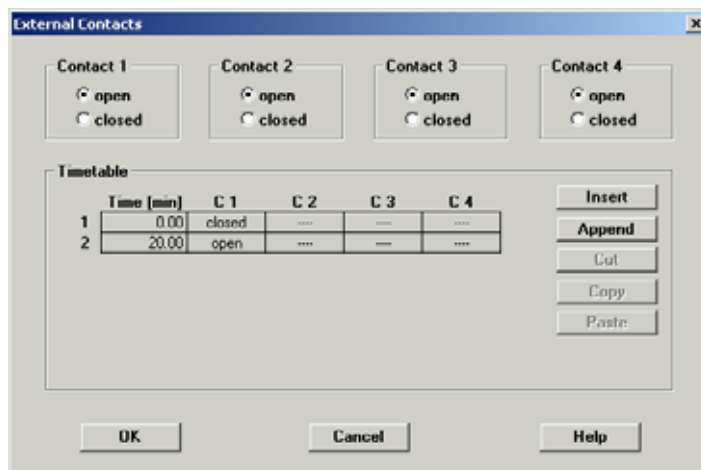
External Contacts

×

Contact 1
open
closed

Contact 2
open
closed

Contact 3
open
closed

Contact 4
open
closed

Timetable

| | Time [min] | C 1 | C 2 | C 3 | C 4 |
|---|---|---|---|---|---|
| 1 | 0.00 | closed | ---- | ---- | ---- |
| 2 | 20.00 | open | ---- | ---- | ---- |

Insert
Append
Cut
Copy
Paste

OK
Cancel
Help